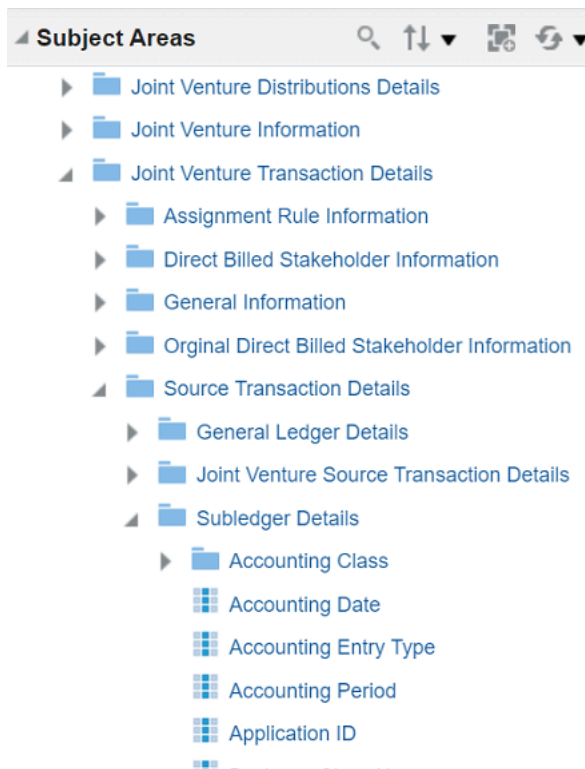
Subject Areas

Joint Venture Distributions Details
Joint Venture Information
Joint Venture Transaction Details
Assignment Rule Information
Direct Billed Stakeholder Information
General Information
Orginal Direct Billed Stakeholder Information
Source Transaction Details
General Ledger Details
Joint Venture Source Transaction Details
Subledger Details
Accounting Class
Accounting Date
Accounting Entry Type
Accounting Period
Application ID
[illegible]